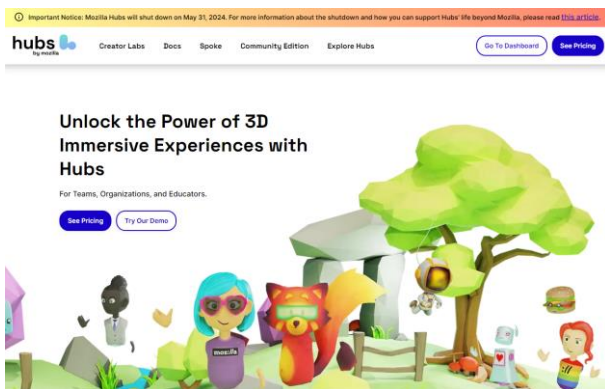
ⓘ Important Notice: Mozilla Hubs will shut down on May 31, 2024. For more information about the shutdown and how you can support Hubs' life beyond Mozilla, please read this article.

hubs by mozilla

Creator Labs Docs Spoke Community Edition Explore Hubs

Go To Dashboard See Pricing

Unlock the Power of 3D Immersive Experiences with Hubs

For Teams, Organizations, and Educators.

See Pricing Try Our Demo

mozilla